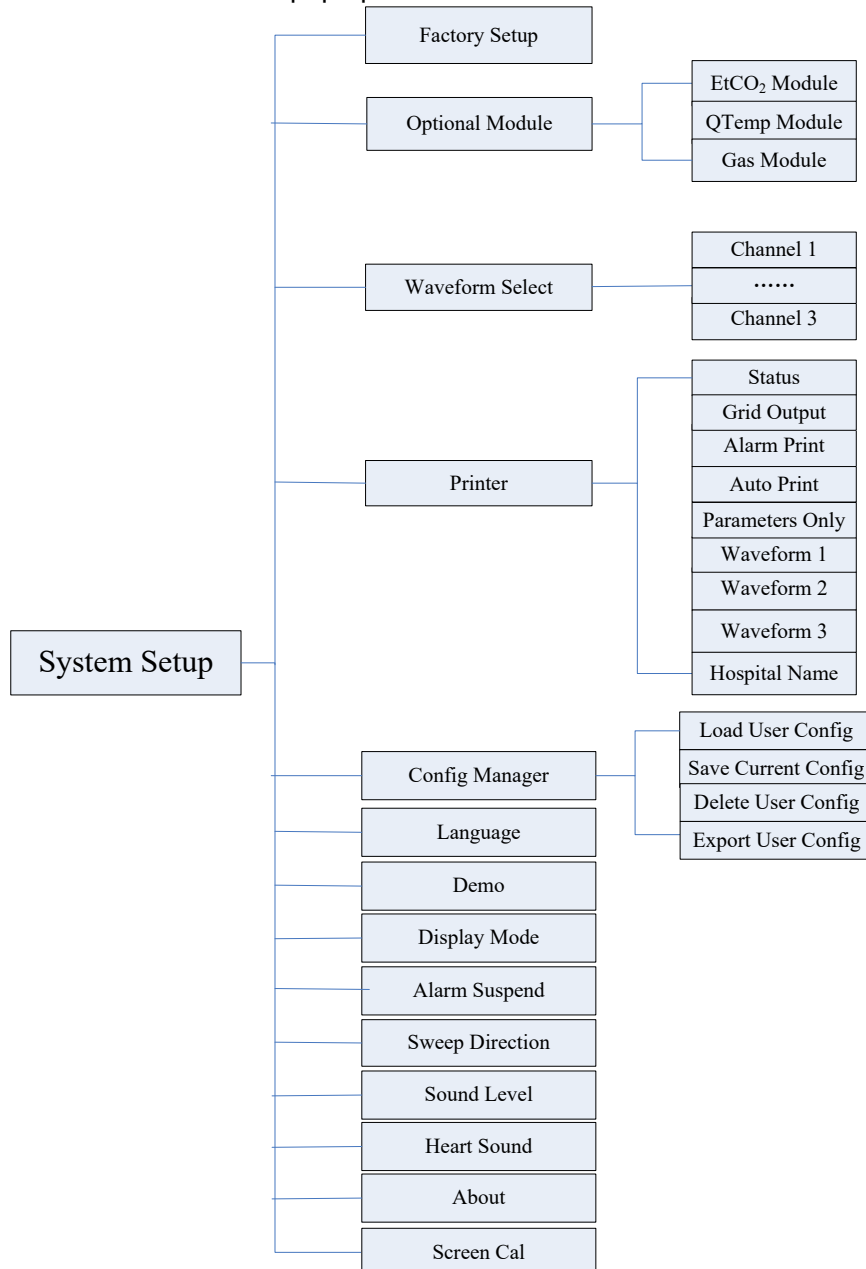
Factory Setup

Optional Module

$EtCO_2$ Module

QTemp Module

Gas Module

Waveform Select

Channel 1

……

Channel 3

Printer

Status

Grid Output

Alarm Print

Auto Print

Parameters Only

Waveform 1

Waveform 2

Waveform 3

Hospital Name

System Setup

Config Manager

Load User Config

Save Current Config

Delete User Config

Export User Config

Language

Demo

Display Mode

Alarm Suspend

Sweep Direction

Sound Level

Heart Sound

About

Screen Cal